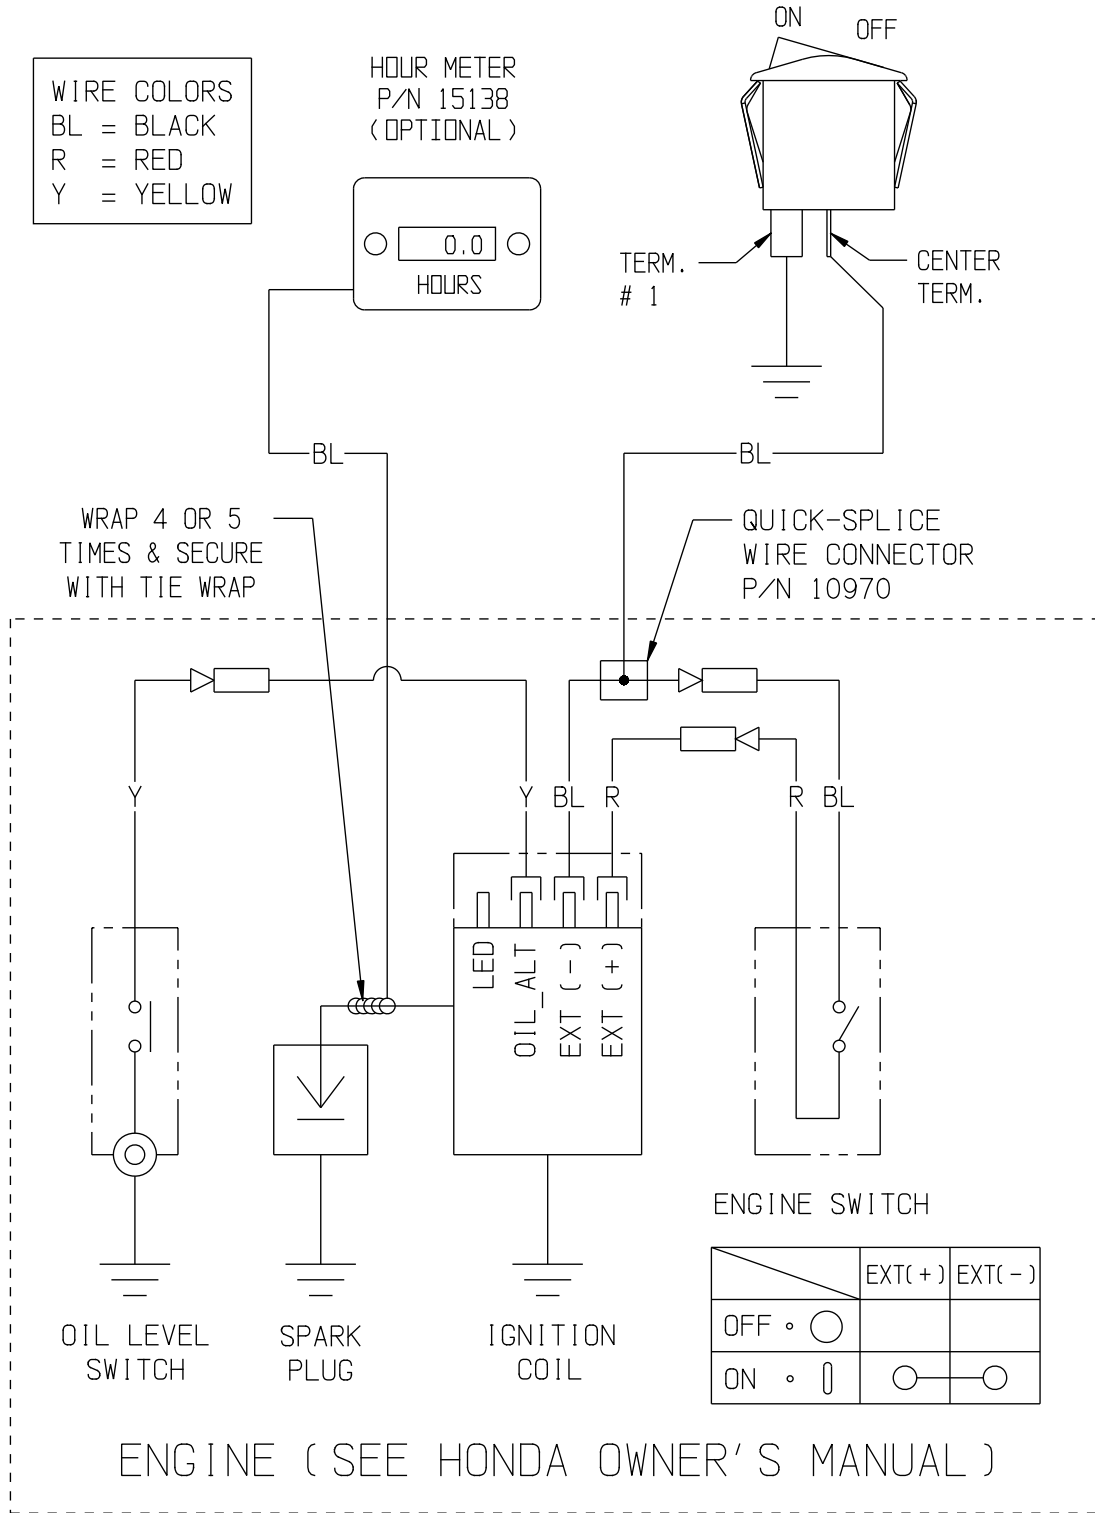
WIRE COLORS
BL = BLACK
R = RED
Y = YELLOW

HOUR METER
P/N 15138
(OPTIONAL)

0.0
HOURS

ON
OFF

TERM.
# 1

CENTER
TERM.

BL

BL

WRAP 4 OR 5
TIMES & SECURE
WITH TIE WRAP

QUICK-SPLICE
WIRE CONNECTOR
P/N 10970

Y

Y BL R

R BL

LED
OIL_ALT
EXT (-)
EXT (+)

ENGINE SWITCH

| | EXT(+) | EXT(-) |
|---|---|---|
| OFF ∘ ◯ | | |
| ON ∘ ▯ | ◯—— | ——◯ |

OIL LEVEL
SWITCH

SPARK
PLUG

IGNITION
COIL

ENGINE (SEE HONDA OWNER'S MANUAL)